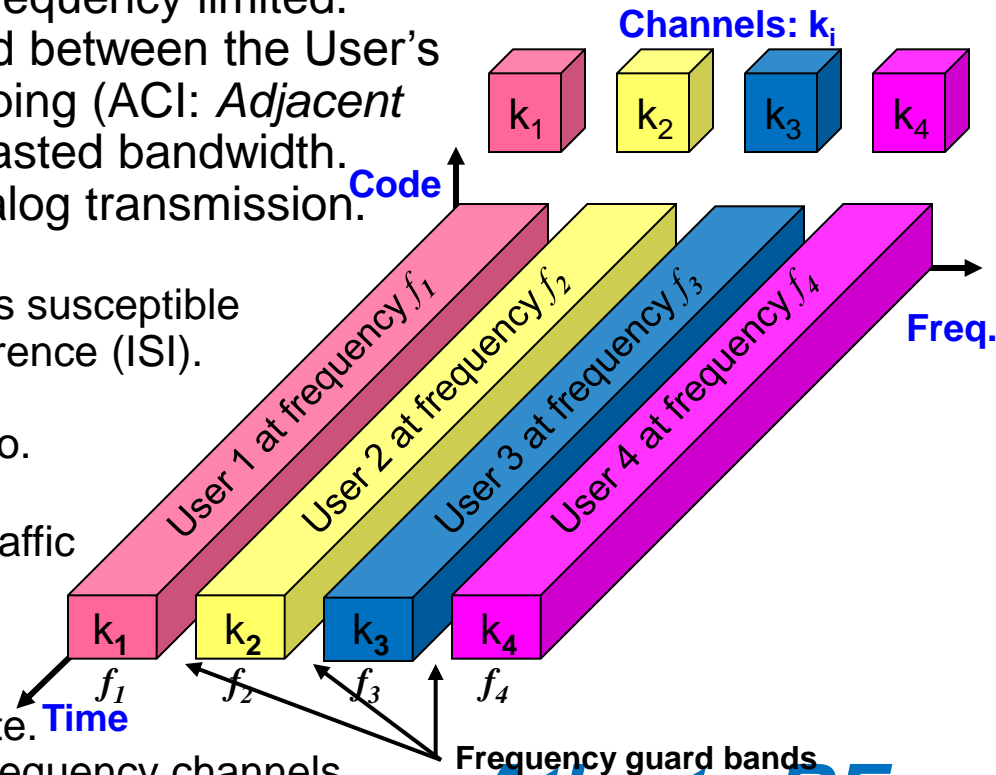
equency limited.
d between the User's
ping (ACI: *Adjacent*
asted bandwidth.
alog transmission.

s susceptible
rence (ISI).

o.

affic

te.

equency channels

Channels: $k_i$

$k_1$ $k_2$ $k_3$ $k_4$

Code

Freq.

User 1 at frequency $f_1$

User 2 at frequency $f_2$

User 3 at frequency $f_3$

User 4 at frequency $f_4$

$k_1$ $k_2$ $k_3$ $k_4$

$f_1$ $f_2$ $f_3$ $f_4$

Time

Frequency guard bands